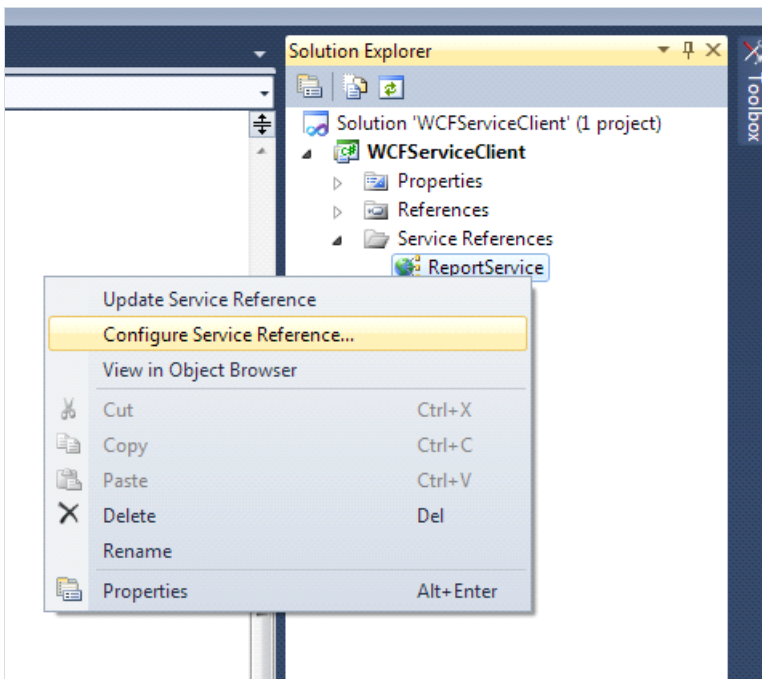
Solution Explorer

Toolbox

Solution 'WCFServiceClient' (1 project)
WCFServiceClient
Properties
References
Service References
ReportService

Update Service Reference
Configure Service Reference...
View in Object Browser
Cut Ctrl+X
Copy Ctrl+C
Paste Ctrl+V
Delete Del
Rename
Properties Alt+Enter